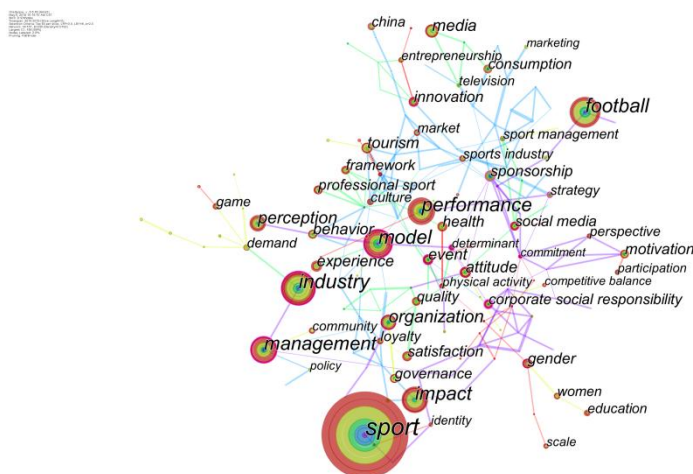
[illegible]

china
media
marketing
entrepreneurship
consumption
television
innovation
football
market
sport management
tourism
sports industry
framework
sponsorship
strategy
professional sport
culture
game
performance
perception
health
social media
perspective
behavior
determinant
commitment
motivation
demand
model
event
participation
experience
attitude
competitive balance
industry
physical activity
quality
corporate social responsibility
organization
community
loyalty
management
satisfaction
gender
policy
governance
impact
women
education
sport
identity
scale